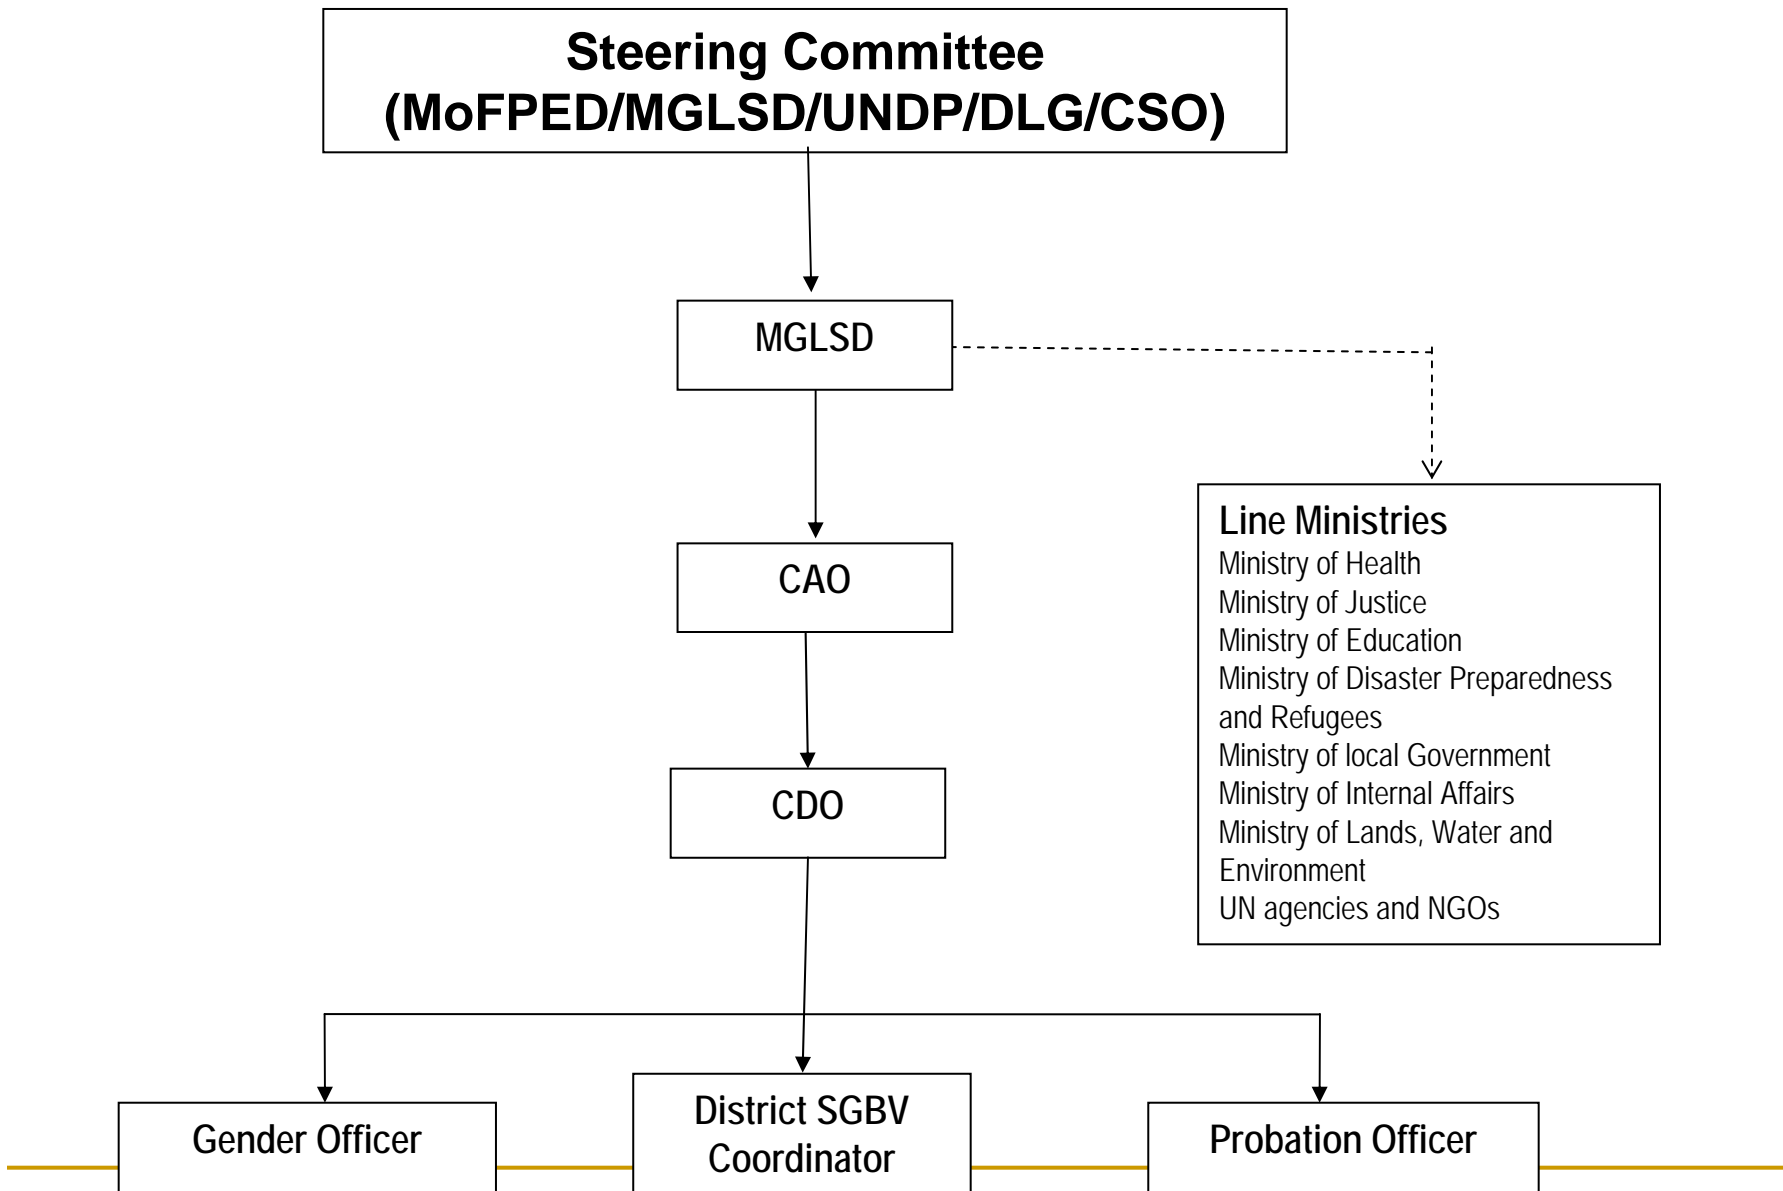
Steering Committee
(MoFPED/MGLSD/UNDP/DLG/CSO)

MGLSD

CAO

CDO

Line Ministries
Ministry of Health
Ministry of Justice
Ministry of Education
Ministry of Disaster Preparedness and Refugees
Ministry of local Government
Ministry of Internal Affairs
Ministry of Lands, Water and Environment
UN agencies and NGOs

Gender Officer

District SGBV Coordinator

Probation Officer